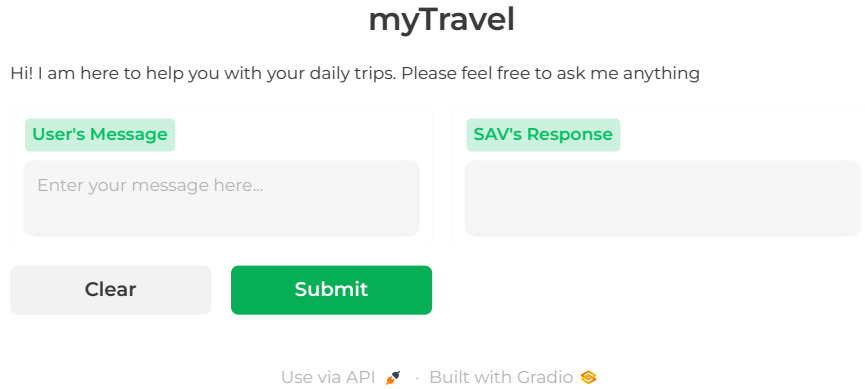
myTravel

Hi! I am here to help you with your daily trips. Please feel free to ask me anything

User's Message

Enter your message here...

SAV's Response

Clear

Submit

Use via API · Built with Gradio